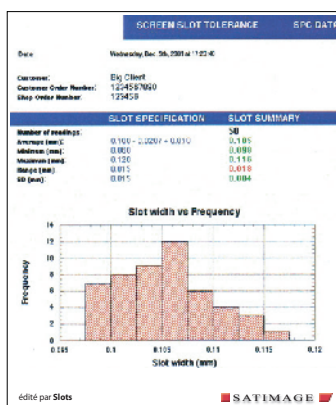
SCREEN SLOT TOLERANCE SPC DAT

Date Wednesday, Dec 5th, 2001 at 11:22:40

Customer: Big Client
Customer Order Number: 1234567890
Shop Order Number: 123459

SLOT SPECIFICATION SLOT SUMMARY

| | SLOT SPECIFICATION | SLOT SUMMARY |
|---|---|---|
| Number of readings: | | 50 |
| Average (mm): | 0.100 - 0.020 / + 0.010 | 0.105 |
| Minimum (mm): | 0.080 | 0.098 |
| Maximum (mm): | 0.120 | 0.116 |
| Range (mm): | 0.015 | 0.018 |
| SD (mm): | 0.015 | 0.004 |

Slot width vs Frequency

Frequency

14
12
10
8
6
4
2
0

0.095 0.1 0.105 0.11 0.115 0.12

Slot width (mm)

édité par Slots

SATIMAGE